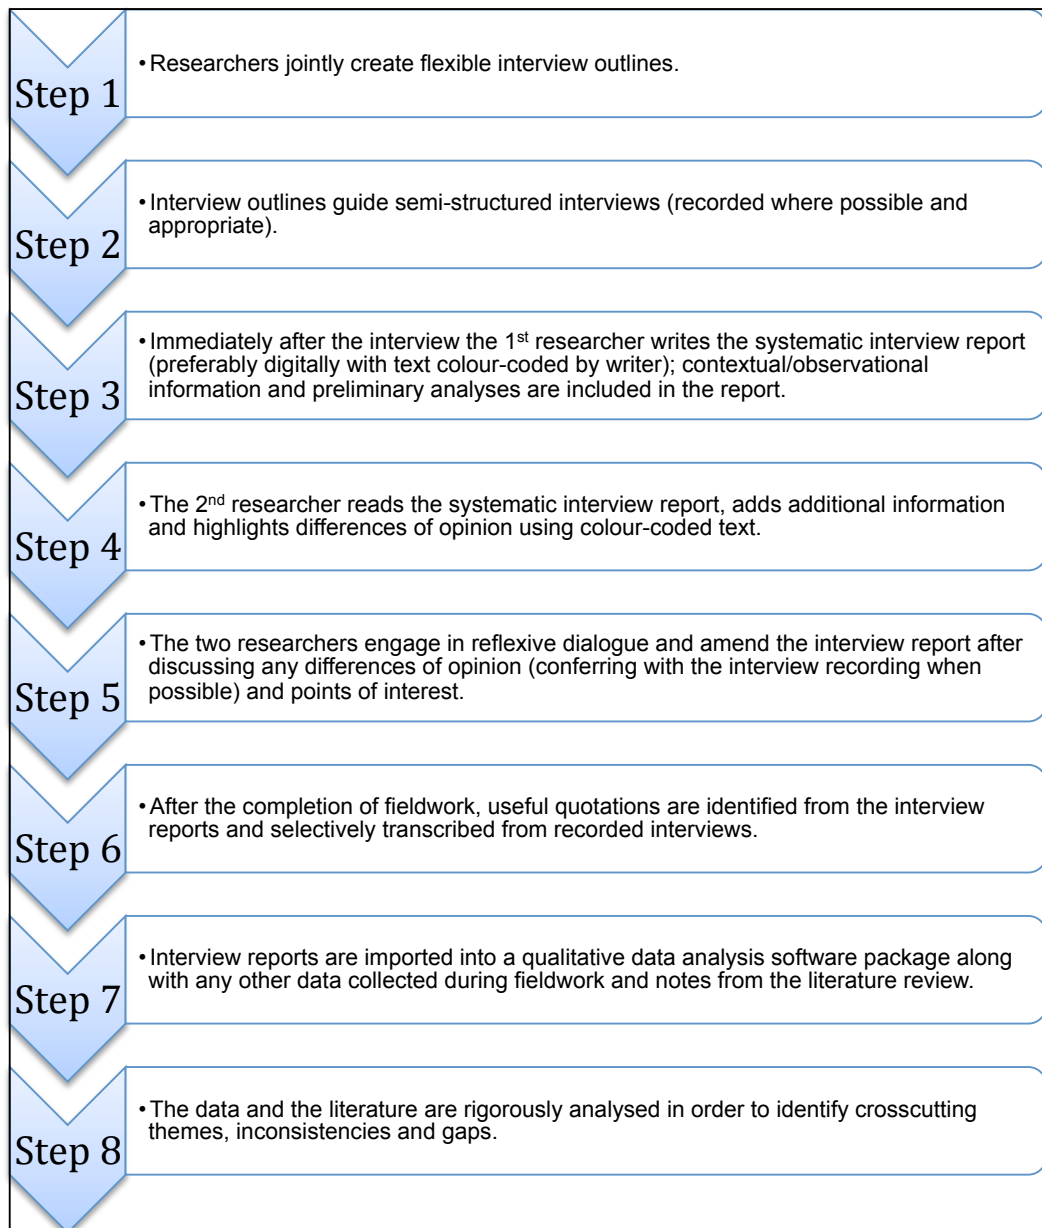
Step 1

• Researchers jointly create flexible interview outlines.

Step 2

• Interview outlines guide semi-structured interviews (recorded where possible and appropriate).

Step 3

• Immediately after the interview the 1$^{st}$ researcher writes the systematic interview report (preferably digitally with text colour-coded by writer); contextual/observational information and preliminary analyses are included in the report.

Step 4

• The 2$^{nd}$ researcher reads the systematic interview report, adds additional information and highlights differences of opinion using colour-coded text.

Step 5

• The two researchers engage in reflexive dialogue and amend the interview report after discussing any differences of opinion (conferring with the interview recording when possible) and points of interest.

Step 6

• After the completion of fieldwork, useful quotations are identified from the interview reports and selectively transcribed from recorded interviews.

Step 7

• Interview reports are imported into a qualitative data analysis software package along with any other data collected during fieldwork and notes from the literature review.

Step 8

• The data and the literature are rigorously analysed in order to identify crosscutting themes, inconsistencies and gaps.